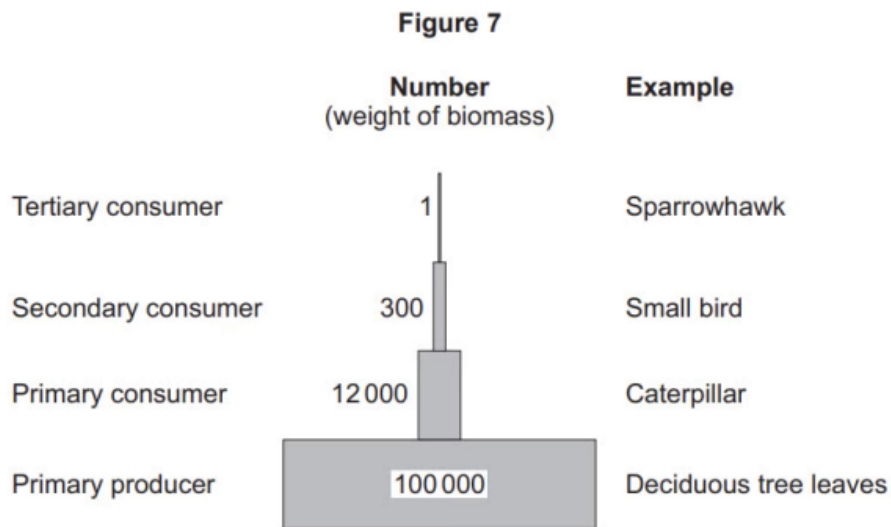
Figure 7

| | Number (weight of biomass) | Example |
|---|---|---|
| Tertiary consumer | 1 | Sparrowhawk |
| Secondary consumer | 300 | Small bird |
| Primary consumer | 12 000 | Caterpillar |
| Primary producer | 100 000 | Deciduous tree leaves |